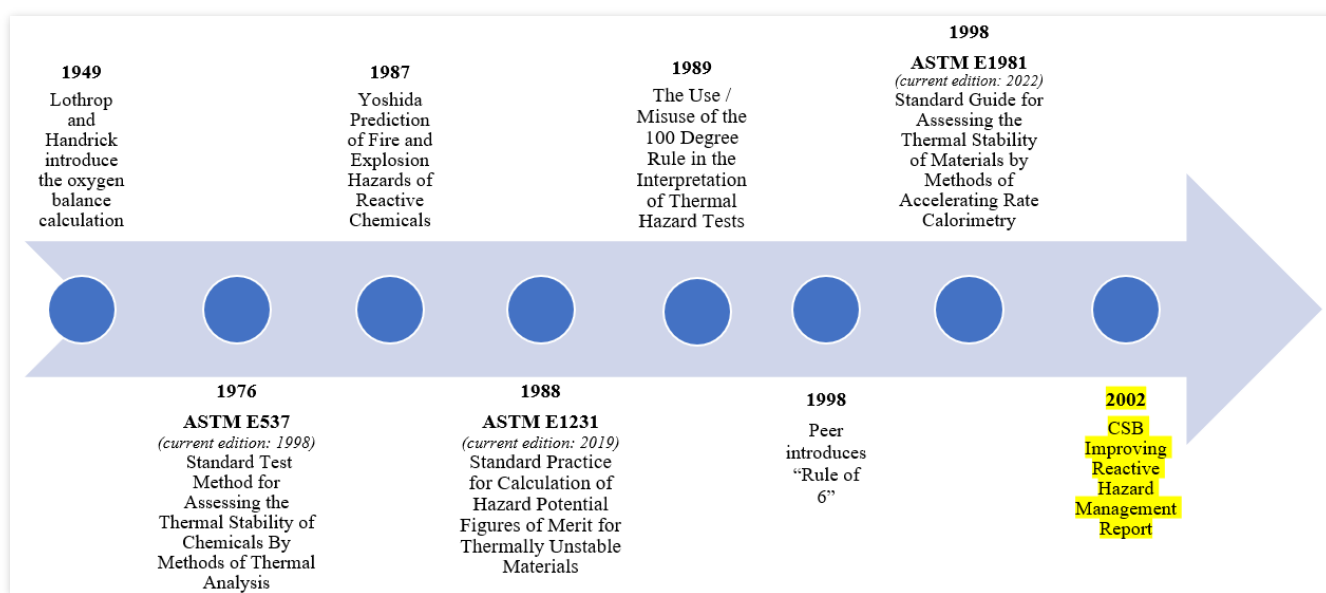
1949
Lothrop and Handrick introduce the oxygen balance calculation

1976
ASTM E537
(current edition: 1998)
Standard Test Method for Assessing the Thermal Stability of Chemicals By Methods of Thermal Analysis

1987
Yoshida Prediction of Fire and Explosion Hazards of Reactive Chemicals

1988
ASTM E1231
(current edition: 2019)
Standard Practice for Calculation of Hazard Potential Figures of Merit for Thermally Unstable Materials

1989
The Use / Misuse of the 100 Degree Rule in the Interpretation of Thermal Hazard Tests

1998
Peer introduces "Rule of 6"

1998
ASTM E1981
(current edition: 2022)
Standard Guide for Assessing the Thermal Stability of Materials by Methods of Accelerating Rate Calorimetry

2002
CSB Improving Reactive Hazard Management Report